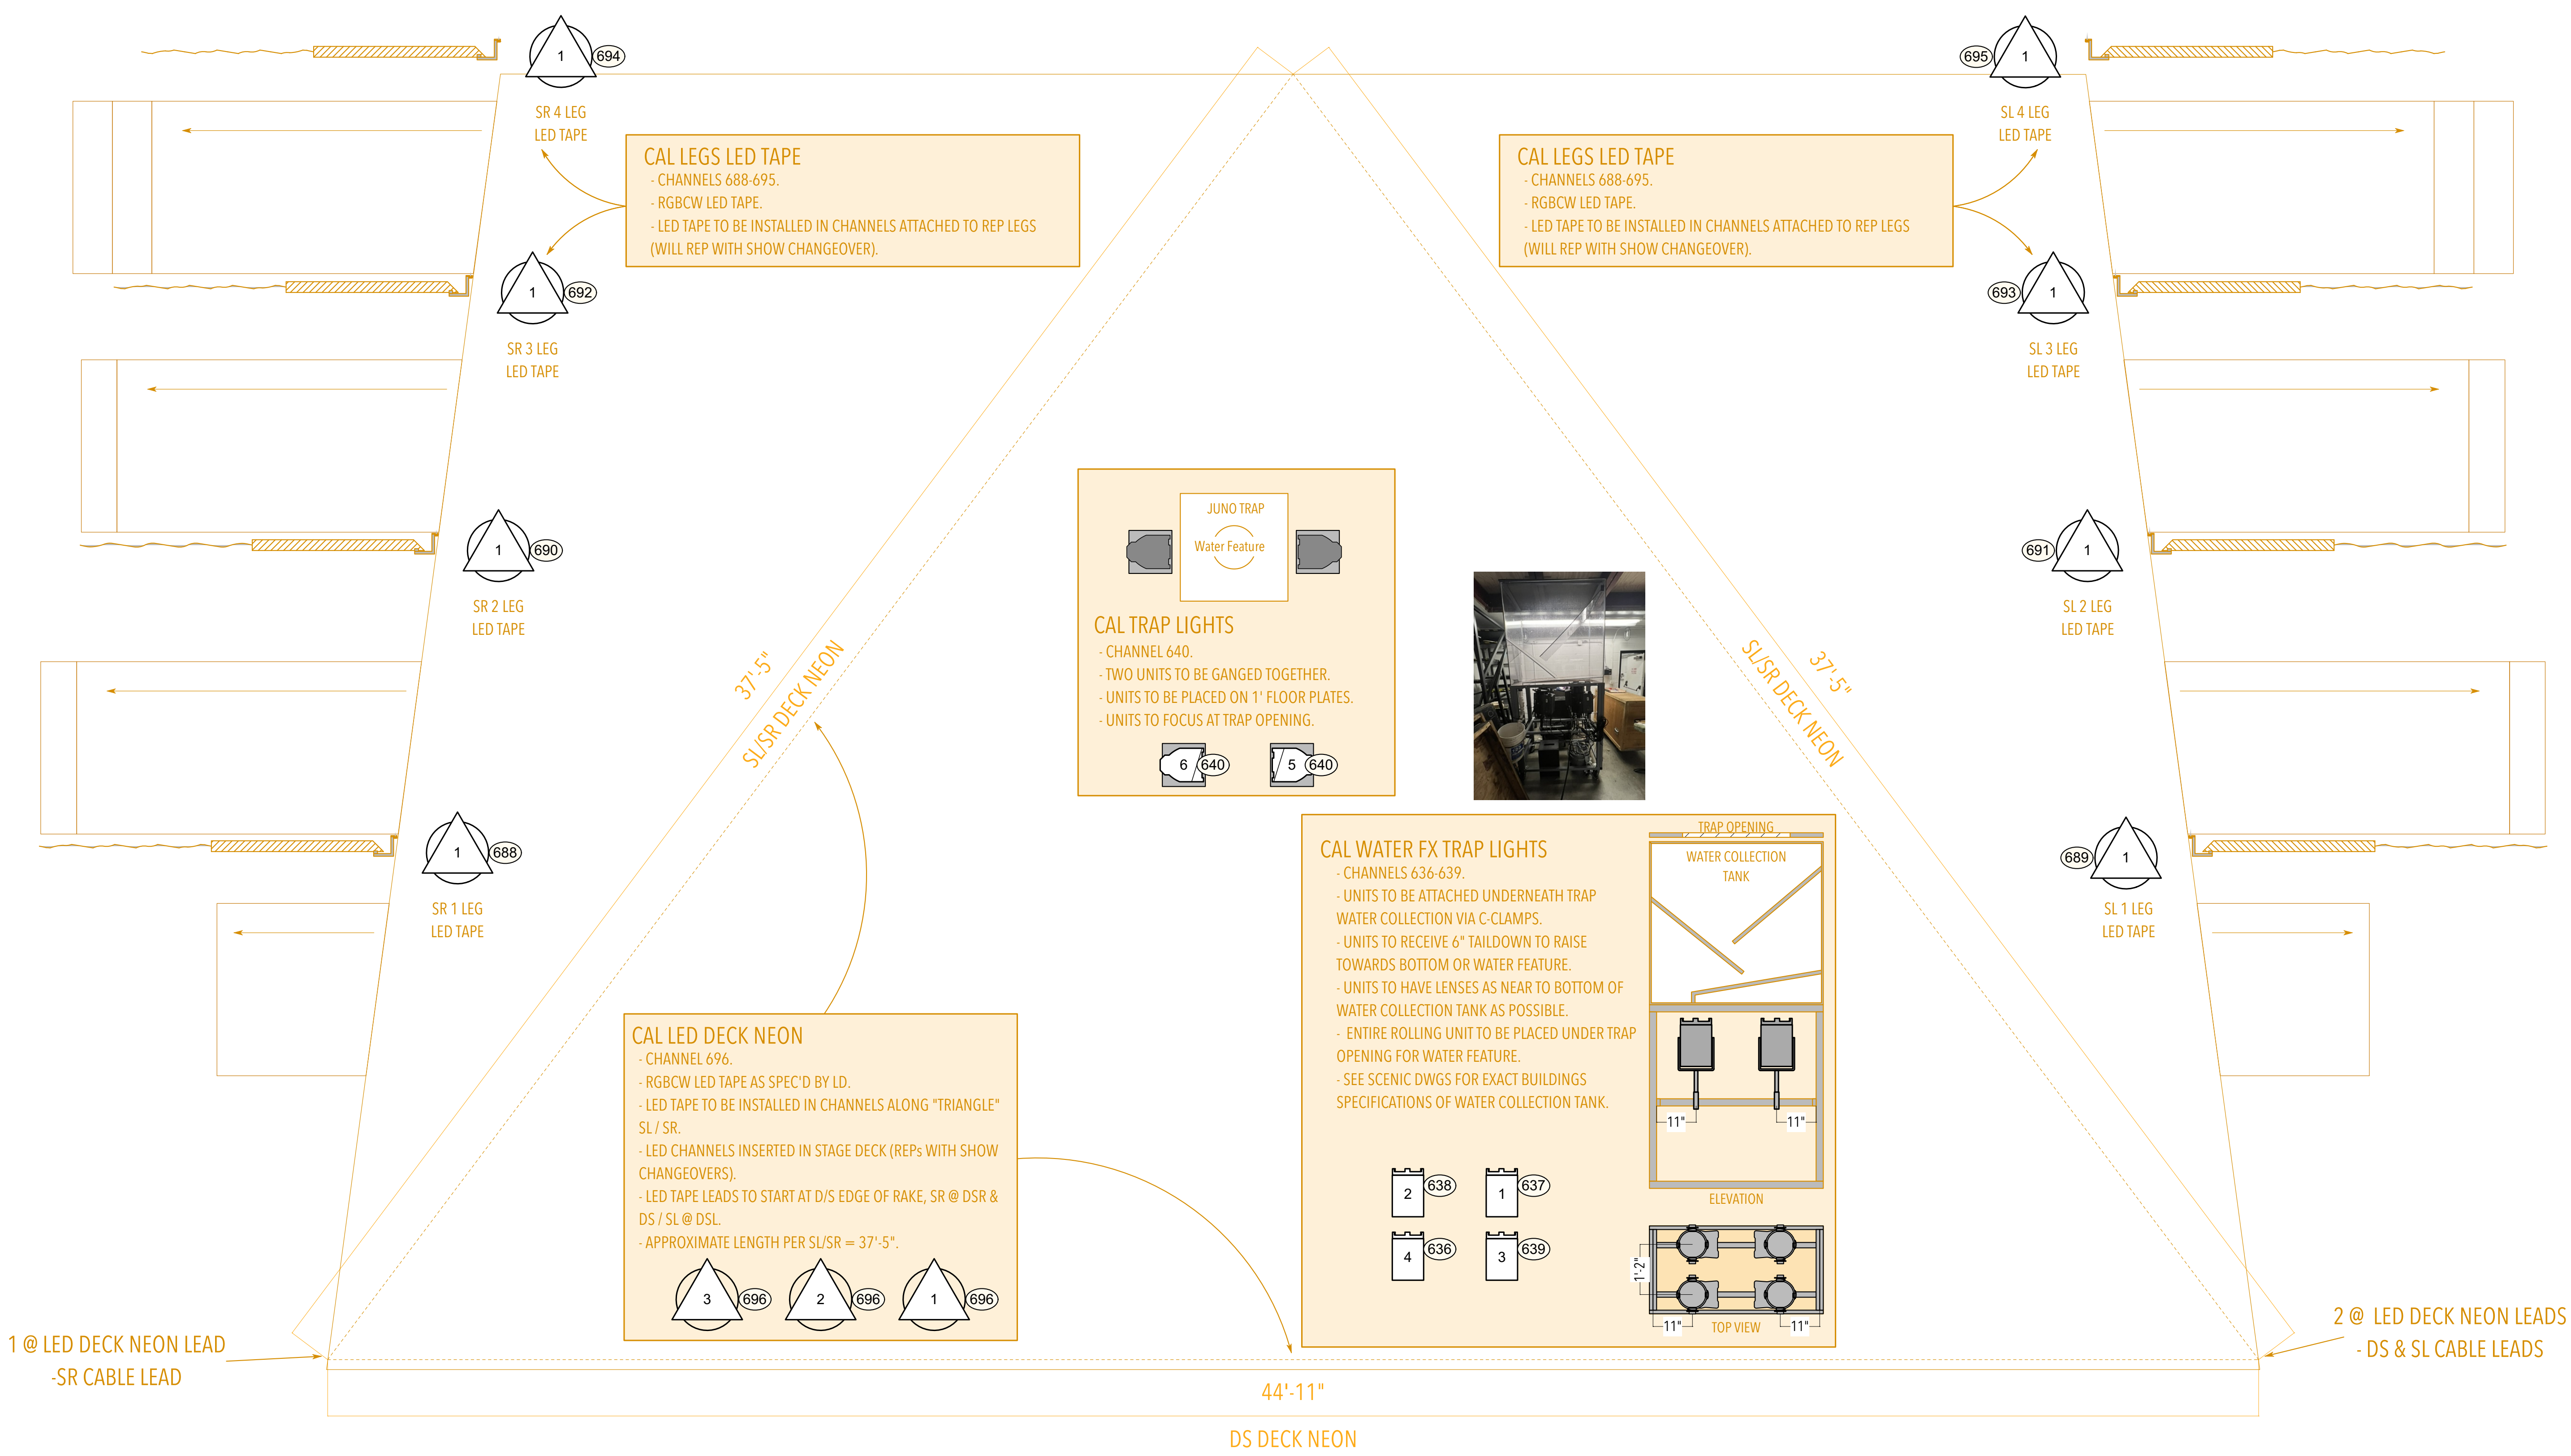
1
694

SR 4 LEG
LED TAPE

695
1

SL 4 LEG
LED TAPE

CAL LEGS LED TAPE
- CHANNELS 688-695.
- RGBCW LED TAPE.
- LED TAPE TO BE INSTALLED IN CHANNELS ATTACHED TO REP LEGS (WILL REP WITH SHOW CHANGEOVER).

CAL LEGS LED TAPE
- CHANNELS 688-695.
- RGBCW LED TAPE.
- LED TAPE TO BE INSTALLED IN CHANNELS ATTACHED TO REP LEGS (WILL REP WITH SHOW CHANGEOVER).

1
692

SR 3 LEG
LED TAPE

693
1

SL 3 LEG
LED TAPE

JUNO TRAP
Water Feature

CAL TRAP LIGHTS
- CHANNEL 640.
- TWO UNITS TO BE GANGED TOGETHER.
- UNITS TO BE PLACED ON 1' FLOOR PLATES.
- UNITS TO FOCUS AT TRAP OPENING.

6 640
5 640

1
690

SR 2 LEG
LED TAPE

691
1

SL 2 LEG
LED TAPE

37'-5"
SL/SR DECK NEON

SL/SR DECK NEON
37'-5"

1
688

SR 1 LEG
LED TAPE

689
1

SL 1 LEG
LED TAPE

CAL WATER FX TRAP LIGHTS
- CHANNELS 636-639.
- UNITS TO BE ATTACHED UNDERNEATH TRAP WATER COLLECTION VIA C-CLAMPS.
- UNITS TO RECEIVE 6" TAILDOWN TO RAISE TOWARDS BOTTOM OR WATER FEATURE.
- UNITS TO HAVE LENSES AS NEAR TO BOTTOM OF WATER COLLECTION TANK AS POSSIBLE.
- ENTIRE ROLLING UNIT TO BE PLACED UNDER TRAP OPENING FOR WATER FEATURE.
- SEE SCENIC DWGS FOR EXACT BUILDINGS SPECIFICATIONS OF WATER COLLECTION TANK.

TRAP OPENING
WATER COLLECTION TANK
11"
11"
ELEVATION

2 638
1 637
4 636
3 639

1'-2"
11"
TOP VIEW
11"

CAL LED DECK NEON
- CHANNEL 696.
- RGBCW LED TAPE AS SPEC'D BY LD.
- LED TAPE TO BE INSTALLED IN CHANNELS ALONG "TRIANGLE" SL / SR.
- LED CHANNELS INSERTED IN STAGE DECK (REPs WITH SHOW CHANGEOVERS).
- LED TAPE LEADS TO START AT D/S EDGE OF RAKE, SR @ DSR & DS / SL @ DSL.
- APPROXIMATE LENGTH PER SL/SR = 37'-5".

3 696
2 696
1 696

1 @ LED DECK NEON LEAD
-SR CABLE LEAD

2 @ LED DECK NEON LEADS
- DS & SL CABLE LEADS

44'-11"

DS DECK NEON